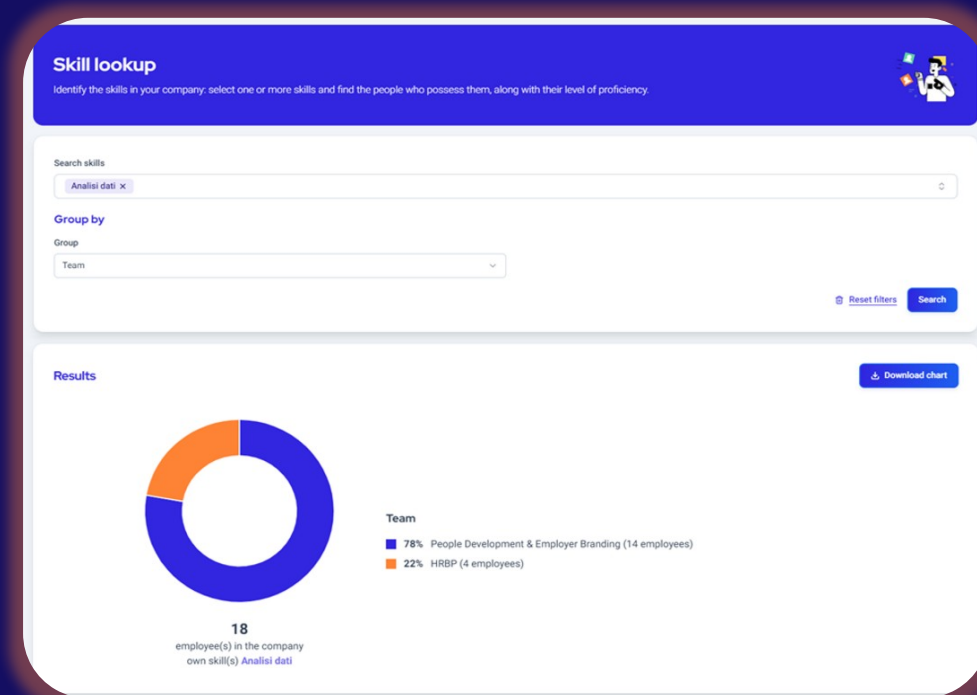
Skill lookup
Identify the skills in your company: select one or more skills and find the people who possess them, along with their level of proficiency.

Search skills
Analisi dati ×

Group by
Group
Team

Reset filters
Search

Results
Download chart

Team
78% People Development & Employer Branding (14 employees)
22% HRBP (4 employees)

18
employee(s) in the company own skill(s) Analisi dati